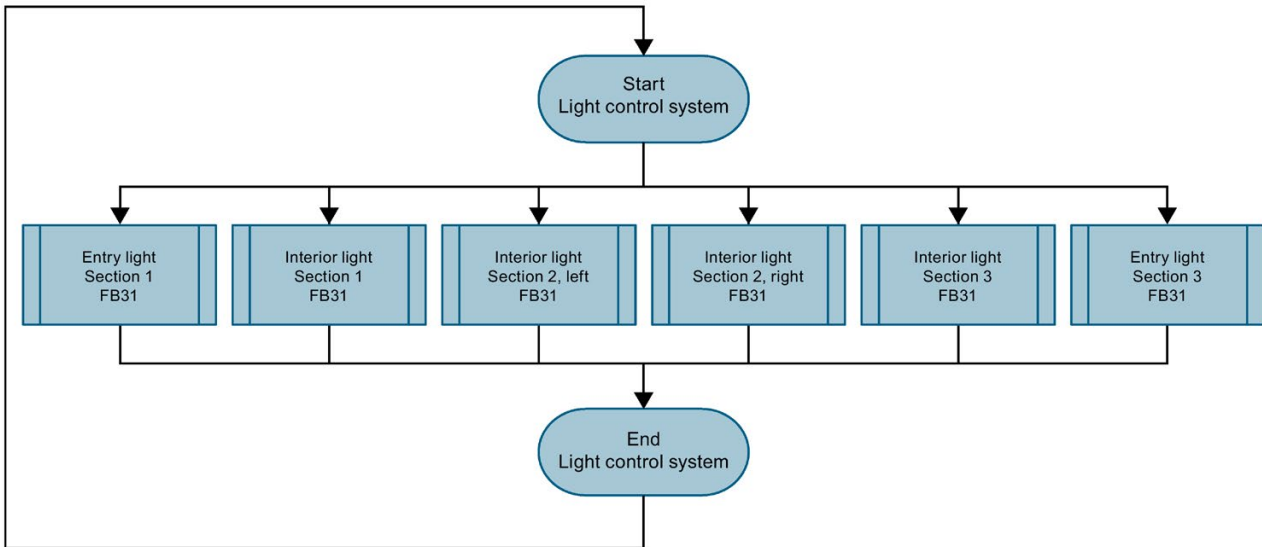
Start
Light control system

Entry light
Section 1
FB31

Interior light
Section 1
FB31

Interior light
Section 2, left
FB31

Interior light
Section 2, right
FB31

Interior light
Section 3
FB31

Entry light
Section 3
FB31

End
Light control system